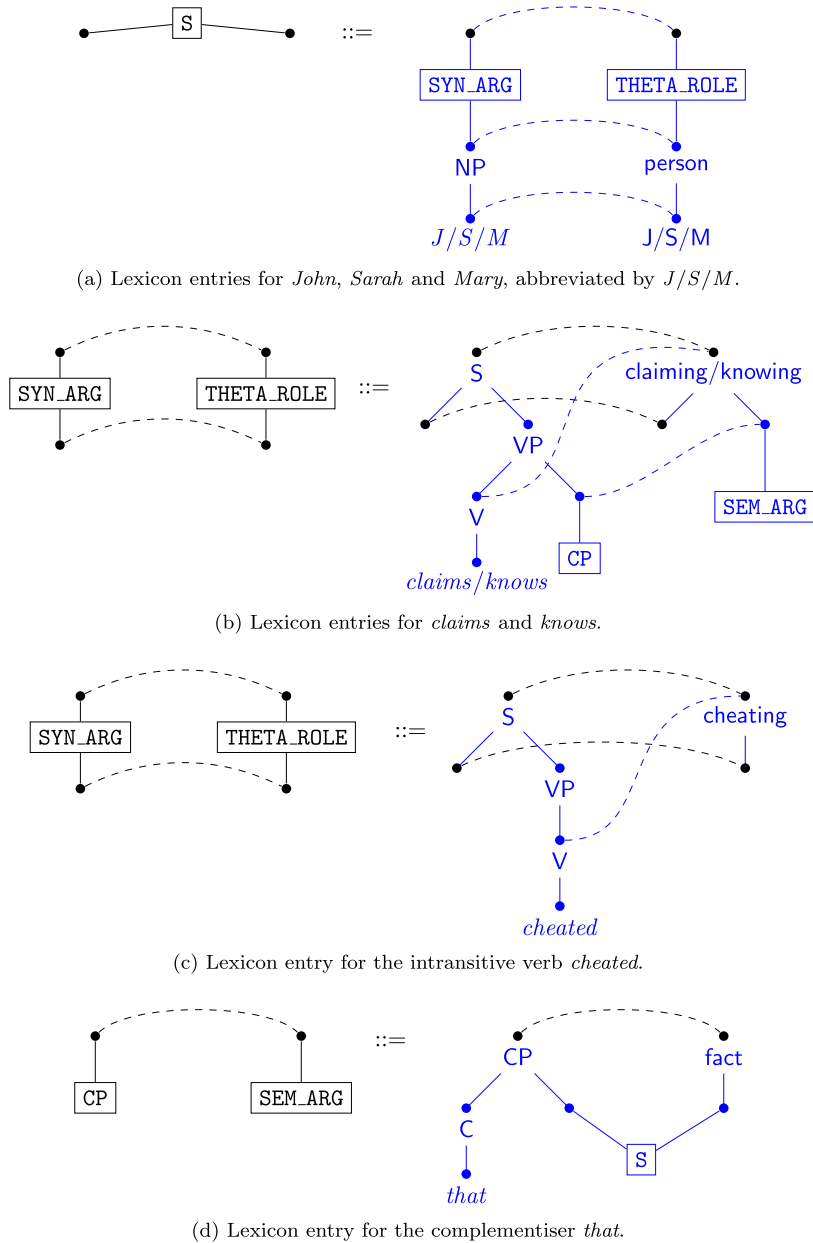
S ::= SYN_ARG THETA_ROLE
NP person
$J/S/M$ J/S/M

(a) Lexicon entries for *John*, *Sarah* and *Mary*, abbreviated by $J/S/M$.

SYN_ARG THETA_ROLE ::=
S claiming/knowing
VP
V SEM_ARG
CP
*claims/knows*

(b) Lexicon entries for *claims* and *knows*.

SYN_ARG THETA_ROLE ::=
S cheating
VP
V
*cheated*

(c) Lexicon entry for the intransitive verb *cheated*.

CP SEM_ARG ::=
CP fact
C
S
*that*

(d) Lexicon entry for the complementiser *that*.